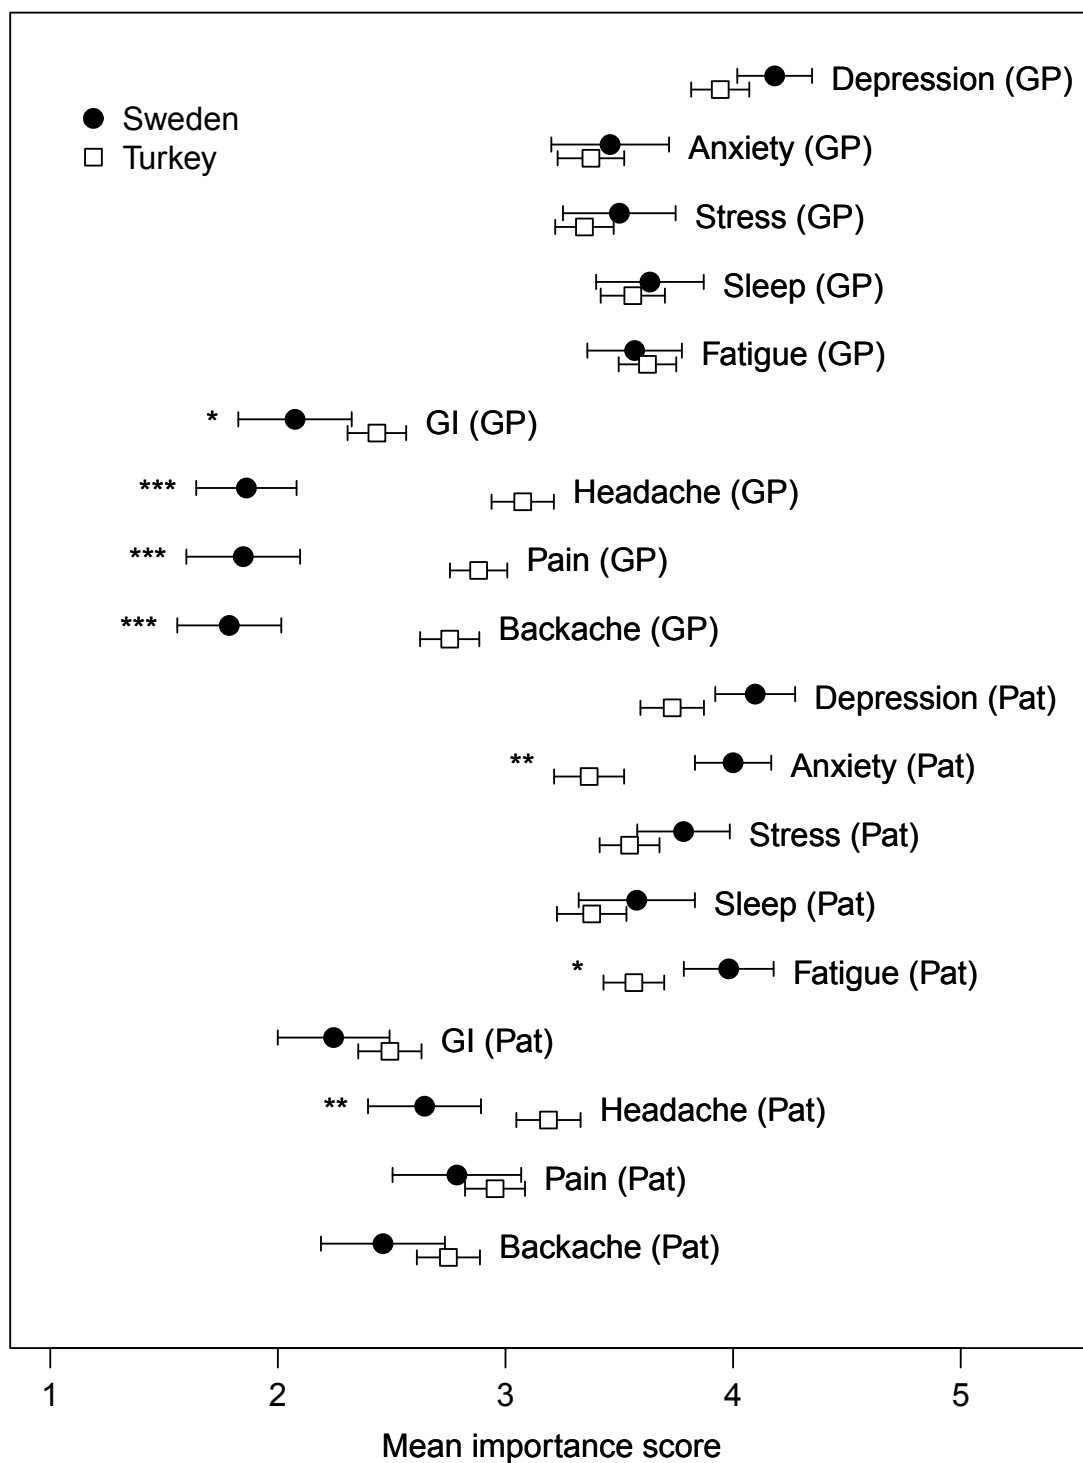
Sweden
Turkey

Depression (GP)
Anxiety (GP)
Stress (GP)
Sleep (GP)
Fatigue (GP)
* GI (GP)
*** Headache (GP)
*** Pain (GP)
*** Backache (GP)
Depression (Pat)
** Anxiety (Pat)
Stress (Pat)
Sleep (Pat)
* Fatigue (Pat)
GI (Pat)
** Headache (Pat)
Pain (Pat)
Backache (Pat)

1 2 3 4 5

Mean importance score